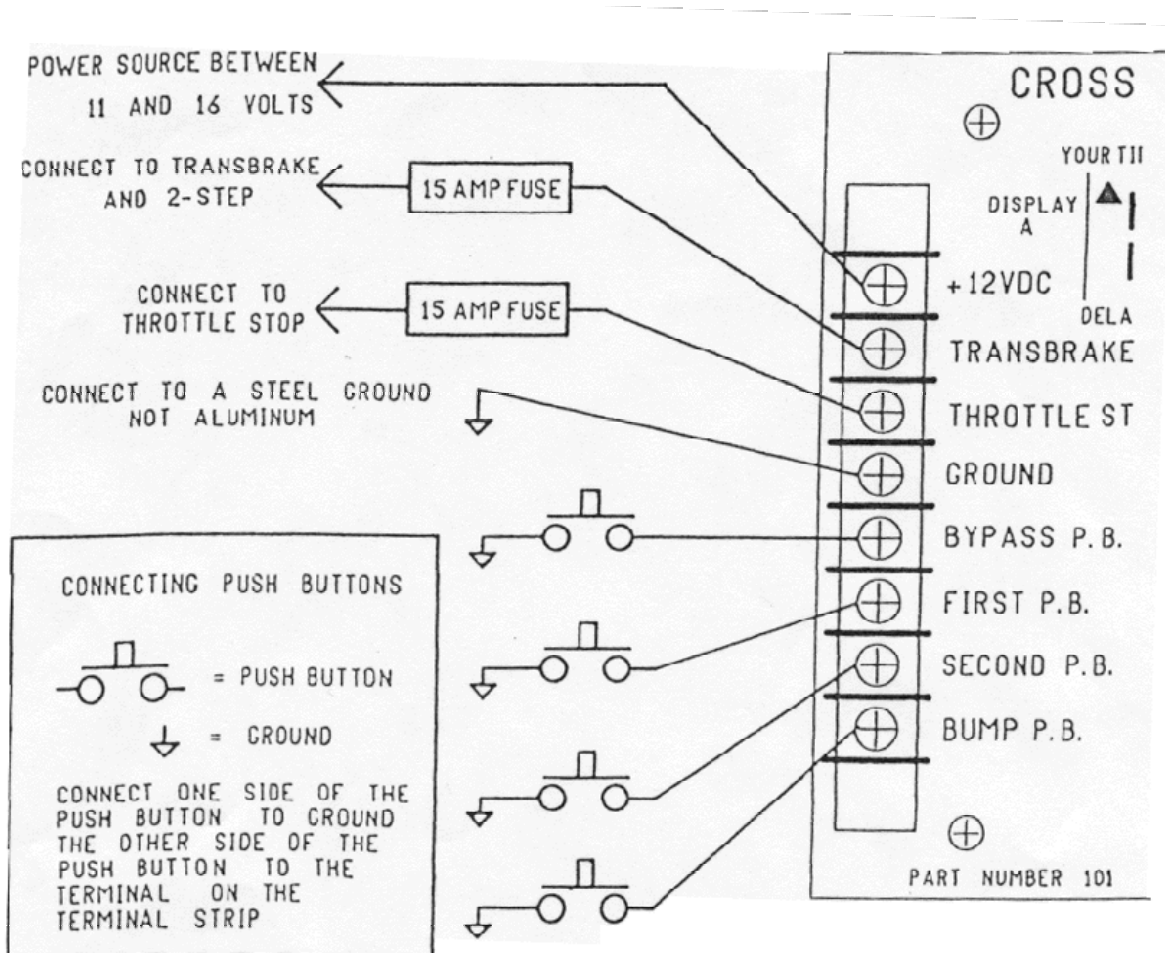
POWER SOURCE BETWEEN
11 AND 16 VOLTS

CONNECT TO TRANSBRAKE
AND 2-STEP

15 AMP FUSE

CONNECT TO
THROTTLE STOP

15 AMP FUSE

CONNECT TO A STEEL GROUND
NOT ALUMINUM

CROSS

YOUR TII

DISPLAY
A

DELA

+12VDC
TRANSBRAKE
THROTTLE ST
GROUND
BYPASS P. B.
FIRST P.B.
SECOND P. B.
BUMP P. B.

PART NUMBER 101

CONNECTING PUSH BUTTONS

= PUSH BUTTON

= GROUND

CONNECT ONE SIDE OF THE PUSH BUTTON TO GROUND THE OTHER SIDE OF THE PUSH BUTTON TO THE TERMINAL ON THE TERMINAL STRIP